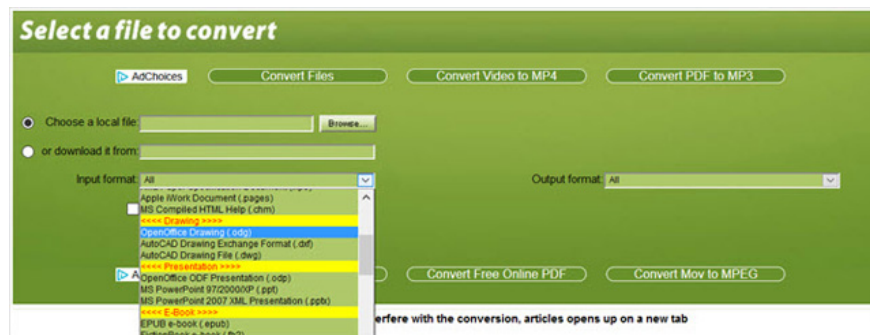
Select a file to convert

AdChoices
Convert Files
Convert Video to MP4
Convert PDF to MP3

Choose a local file:
Browse...

or download it from:

Input format: All

Output format: All

Apple iWork Document (.pages)
MS Compiled HTML Help (.chm)
<<<< Drawing >>>>
OpenOffice Drawing (.odg)
AutoCAD Drawing Exchange Format (.dxf)
AutoCAD Drawing File (.dwg)
<<<< Presentation >>>>
OpenOffice ODF Presentation (.odp)
MS PowerPoint 97/2000/XP (.ppt)
MS PowerPoint 2007 XML Presentation (.pptx)
<<<< E-Book >>>>
EPUB e-book (.epub)
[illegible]

A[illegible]
Convert Free Online PDF
Convert Mov to MPEG

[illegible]erfere with the conversion, articles opens up on a new tab